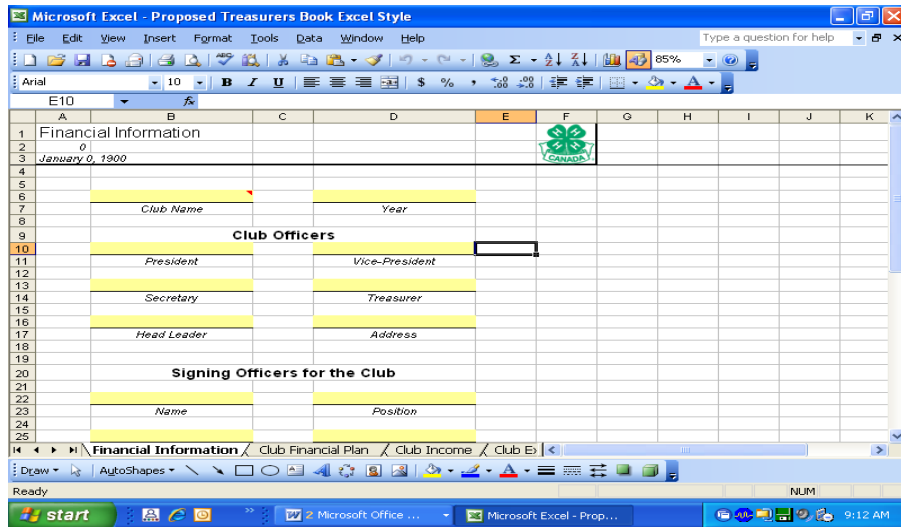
Microsoft Excel - Proposed Treasurers Book Excel Style

File Edit View Insert Format Tools Data Window Help

Type a question for help

85%

Arial 10 B I U $ %

E10

| | A | B | C | D | E | F | G | H | I | J | K |
|---|---|---|---|---|---|---|---|---|---|---|---|
| 1 | Financial Information | | | | | | | | | | |
| 2 | 0 | | | | | | | | | | |
| 3 | January 0, 1900 | | | | | | | | | | |
| 4 | | | | | | | | | | | |
| 5 | | | | | | | | | | | |
| 6 | | | | | | | | | | | |
| 7 | | Club Name | | Year | | | | | | | |
| 8 | | | | | | | | | | | |
| 9 | | Club Officers | | | | | | | | | |
| 10 | | | | | | | | | | | |
| 11 | | President | | Vice-President | | | | | | | |
| 12 | | | | | | | | | | | |
| 13 | | | | | | | | | | | |
| 14 | | Secretary | | Treasurer | | | | | | | |
| 15 | | | | | | | | | | | |
| 16 | | | | | | | | | | | |
| 17 | | Head Leader | | Address | | | | | | | |
| 18 | | | | | | | | | | | |
| 19 | | | | | | | | | | | |
| 20 | | Signing Officers for the Club | | | | | | | | | |
| 21 | | | | | | | | | | | |
| 22 | | | | | | | | | | | |
| 23 | | Name | | Position | | | | | | | |
| 24 | | | | | | | | | | | |
| 25 | | | | | | | | | | | |

CANADA

Financial Information / Club Financial Plan / Club Income / Club E

Draw AutoShapes

Ready NUM

start 2 Microsoft Office ... Microsoft Excel - Prop... 9:12 AM